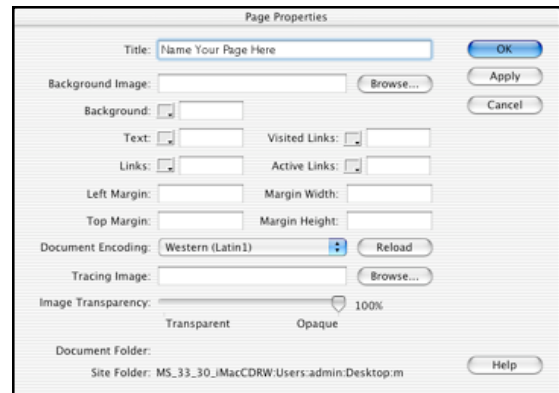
Page Properties

Title: Name Your Page Here

OK

Apply

Cancel

Background Image:

Browse...

Background:

Text:

Visited Links:

Links:

Active Links:

Left Margin:

Margin Width:

Top Margin:

Margin Height:

Document Encoding: Western (Latin1)

Reload

Tracing Image:

Browse...

Image Transparency:

100%

Transparent

Opaque

Document Folder:

Site Folder: MS_33_30_iMacCDRW:Users:admin:Desktop:m

Help